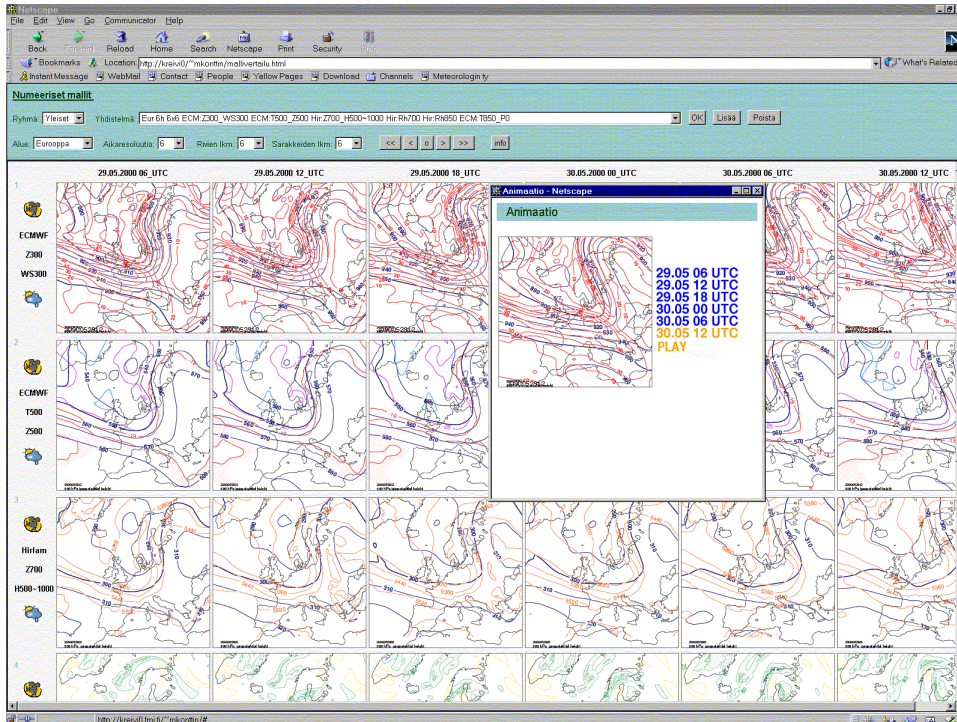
Netscape

File Edit View Go Communicator Help

Back Forward Reload Home Search Netscape Print Security Stop

Bookmarks Location: http://kreivi0/~mkonttin/mallivertailu.html

What's Related

Instant Message WebMail Contact People Yellow Pages Download Channels Meteorologin ty

Numeeriset mallit

Ryhmä: Yleiset Yhdistelmä: Eur 6h 6x6 ECM:Z300_WS300 ECM:T500_Z500 Hir:Z700_H500~1000 Hir:Rh700 Hir:Rh850 ECM:T850_P0 OK Lisää Poista

Alue: Eurooppa Aikaresoluutio: 6 Rivien lkm: 6 Sarakkeiden lkm: 6 << < o > >> info

29.05.2000 06_UTC 29.05.2000 12_UTC 29.05.2000 18_UTC 30.05.2000 00_UTC 30.05.2000 06_UTC 30.05.2000 12_UTC

1

ECMWF

Z300

WS300

2

ECMWF

T500

Z500

3

Hirlam

Z700

H500~1000

4

Animaatio - Netscape

Animaatio

29.05 06 UTC
29.05 12 UTC
29.05 18 UTC
30.05 00 UTC
30.05 06 UTC
30.05 12 UTC
PLAY

http://kreivi0.fmi.fi/~mkonttin/#